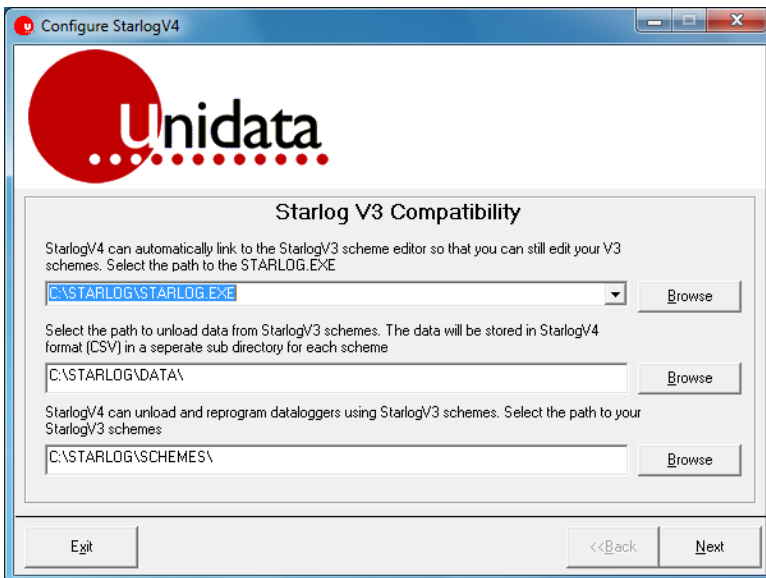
Configure StarlogV4

Unidata

Starlog V3 Compatibility

StarlogV4 can automatically link to the StarlogV3 scheme editor so that you can still edit your V3 schemes. Select the path to the STARLOG.EXE

C:\STARLOG\STARLOG.EXE

Browse

Select the path to unload data from StarlogV3 schemes. The data will be stored in StarlogV4 format (CSV) in a seperate sub directory for each scheme

C:\STARLOG\DATA\

Browse

StarlogV4 can unload and reprogram dataloggers using StarlogV3 schemes. Select the path to your StarlogV3 schemes

C:\STARLOG\SCHEMES\

Browse

Exit

<<Back

Next